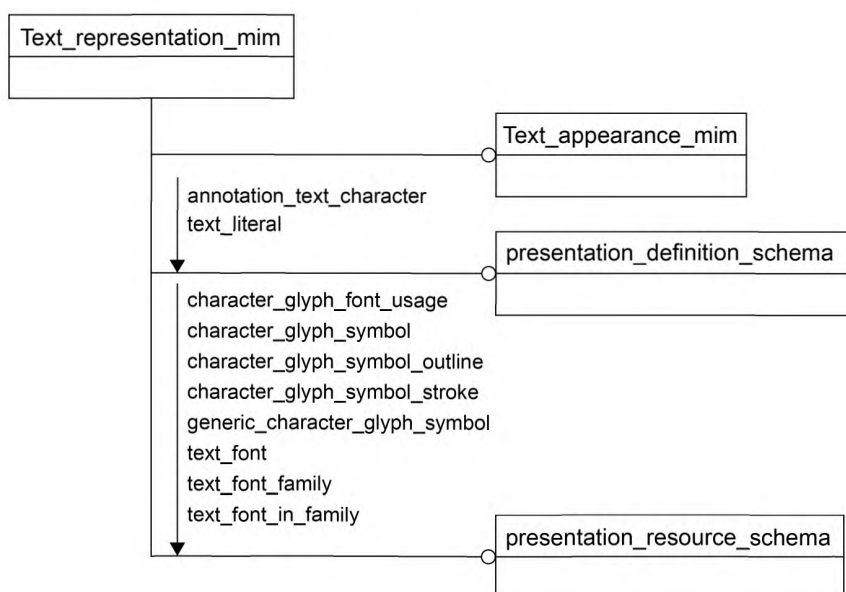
Text_representation_mim

Text_appearance_mim

annotation_text_character
text_literal

presentation_definition_schema

character_glyph_font_usage
character_glyph_symbol
character_glyph_symbol_outline
character_glyph_symbol_stroke
generic_character_glyph_symbol
text_font
text_font_family
text_font_in_family

presentation_resource_schema